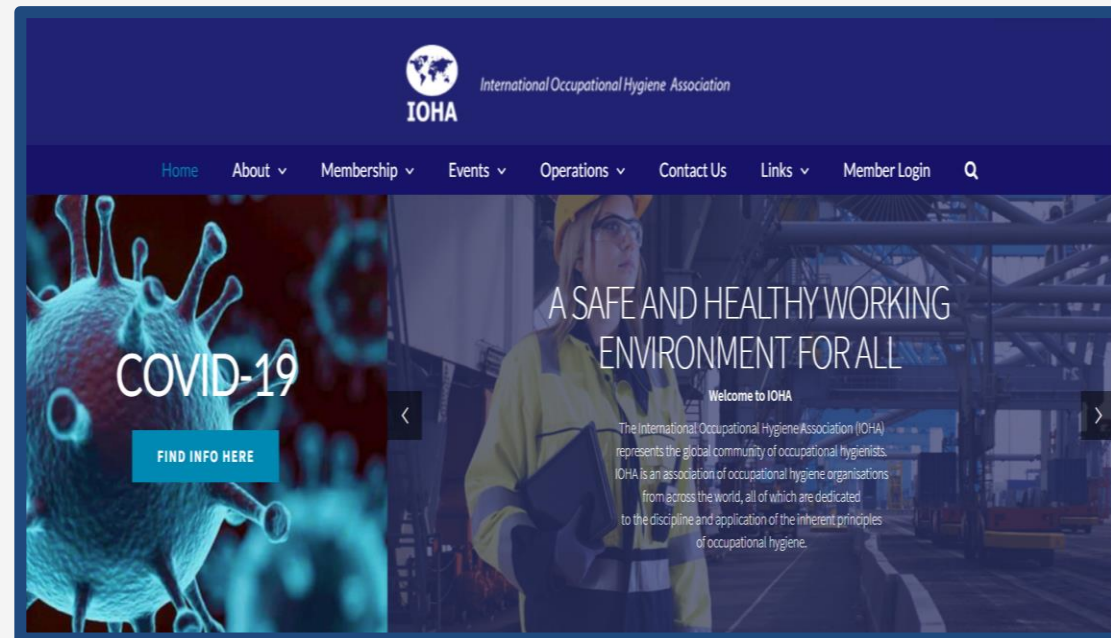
IOHA

International Occupational Hygiene Association

Home About Membership Events Operations Contact Us Links Member Login

COVID-19

FIND INFO HERE

A SAFE AND HEALTHY WORKING ENVIRONMENT FOR ALL

Welcome to IOHA

The International Occupational Hygiene Association (IOHA) represents the global community of occupational hygienists. IOHA is an association of occupational hygiene organisations from across the world, all of which are dedicated to the discipline and application of the inherent principles of occupational hygiene.